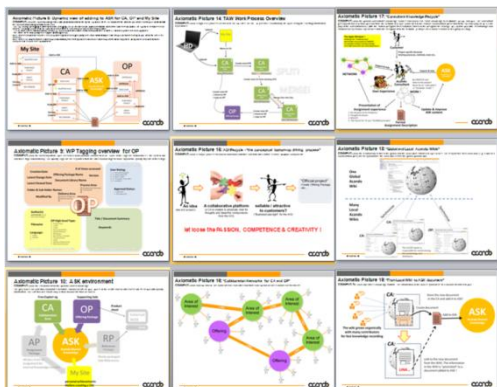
Axiomatic Picture 6: Dynamic view of adding to ASK for CA, OP and My Site

My Site

CA

ASK

OP

ccordo

Axiomatic Picture 14: TAW Work Process Overview

CA

CA

OP

ccordo

Axiomatic Picture 17: "Consistent knowledge lifecycle"

ccordo

Axiomatic Picture 9: WP Tagging overview for OP

OP

ccordo

Axiomatic Picture 16: "Add People / The conceptual 'publishing, linking, grouping'"

let loose the PASSION, COMPETENCE & CREATIVITY !

ccordo

Axiomatic Picture 18: "Learn on through: Accordo Wiki"

One Global Accordo Wiki

Many Local Accordo Wikis

ccordo

Axiomatic Picture 10: ASK environment

CA

OP

AP

ASK

RP

My Site

ccordo

Axiomatic Picture 9: "Collaboration Networks" for CA and OP

Area of Interest

Area of Interest

Offering

Offering

Area of Interest

Area of Interest

ccordo

Axiomatic Picture 19: "Forward KNA to OP document"

CA

ASK

ccordo